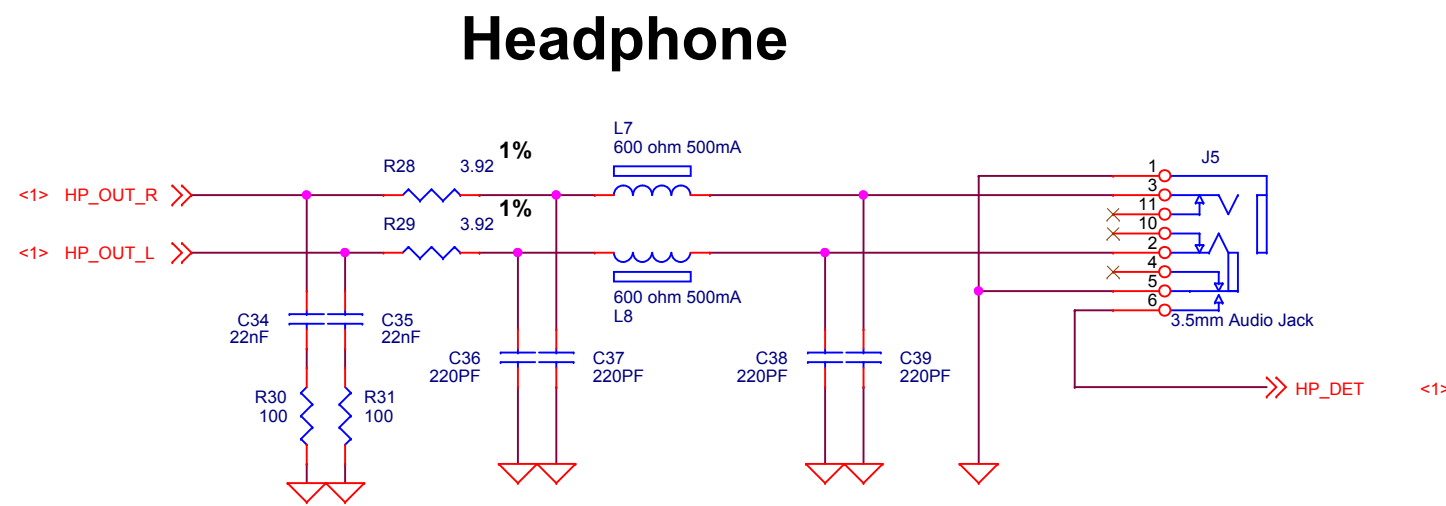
Headphone

<1> HP_OUT_R
<1> HP_OUT_L

R28 3.92 1%
R29 3.92 1%

L7
600 ohm 500mA

600 ohm 500mA
L8

J5
1
3
11
10
2
4
5
6
3.5mm Audio Jack

C34
22nF
C35
22nF

R30
100
R31
100

C36
220PF
C37
220PF

C38
220PF
C39
220PF

HP_DET <1>